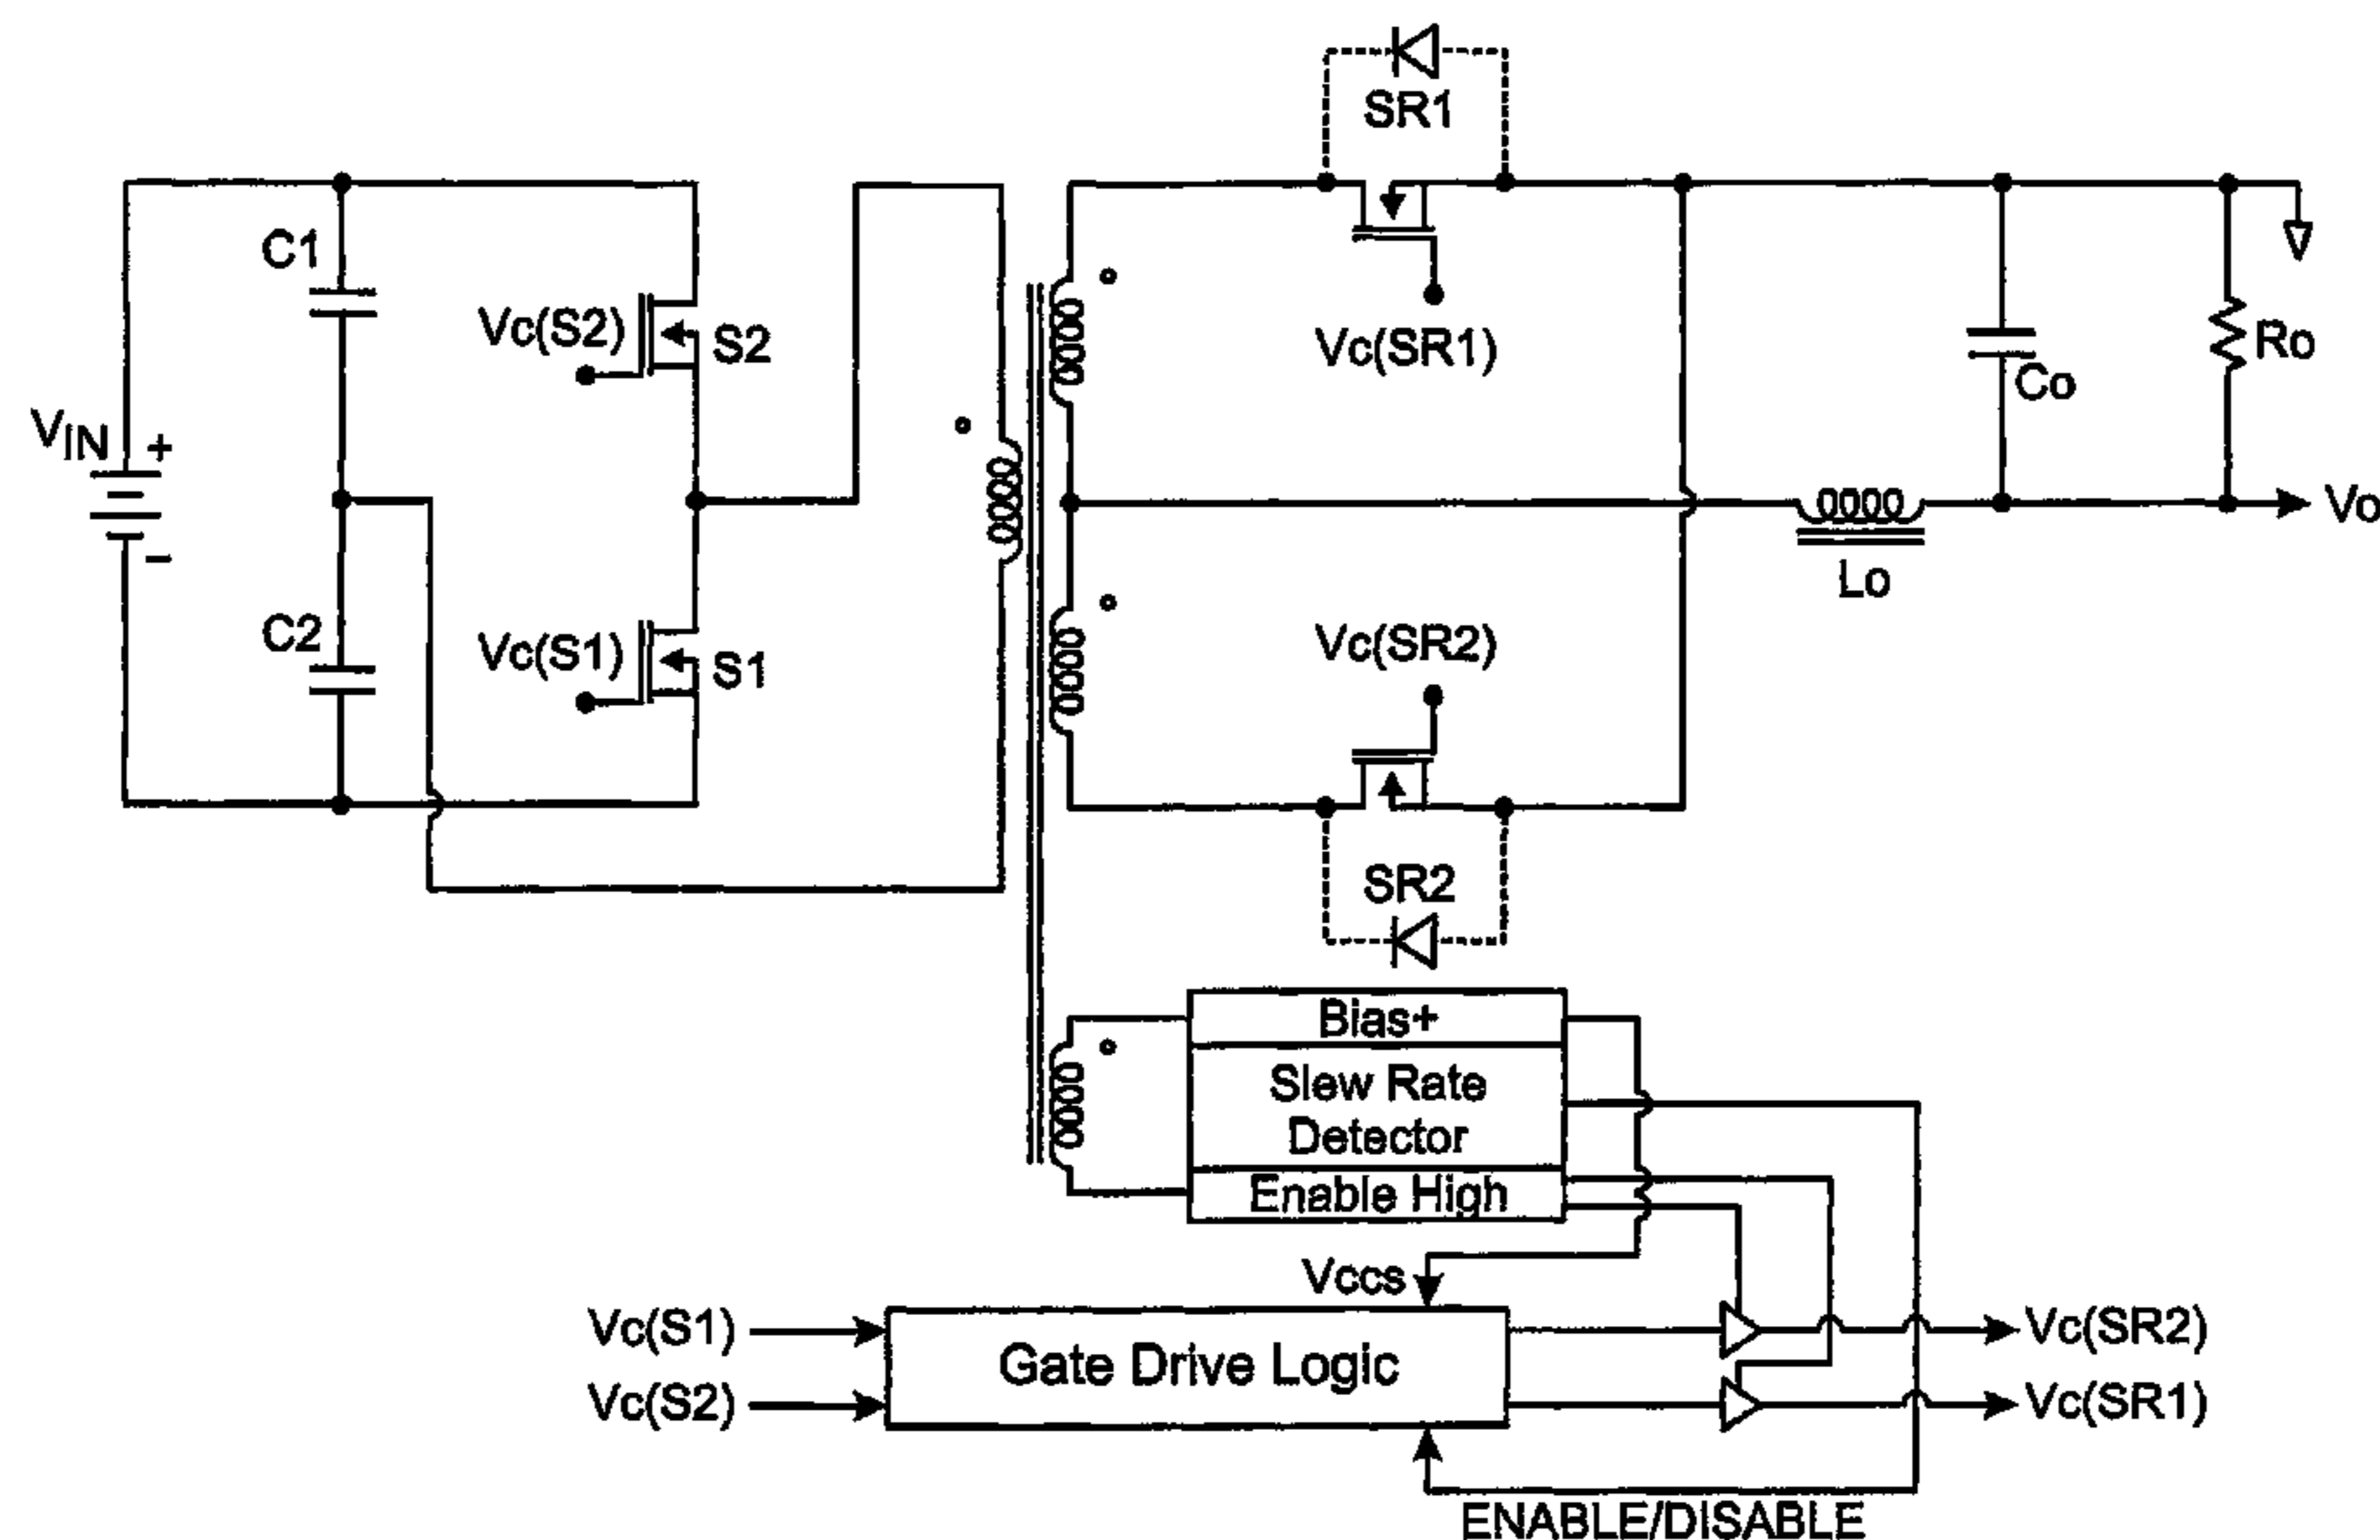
SR1

C1

Vc(S2)

S2

Vc(SR1)

Co

Ro

$V_{IN}$

+

-

Vo

Lo

C2

Vc(S1)

S1

Vc(SR2)

SR2

Bias+

Slew Rate Detector

Enable High

Vccs

Vc(S1)

Vc(S2)

Gate Drive Logic

Vc(SR2)

Vc(SR1)

ENABLE/DISABLE